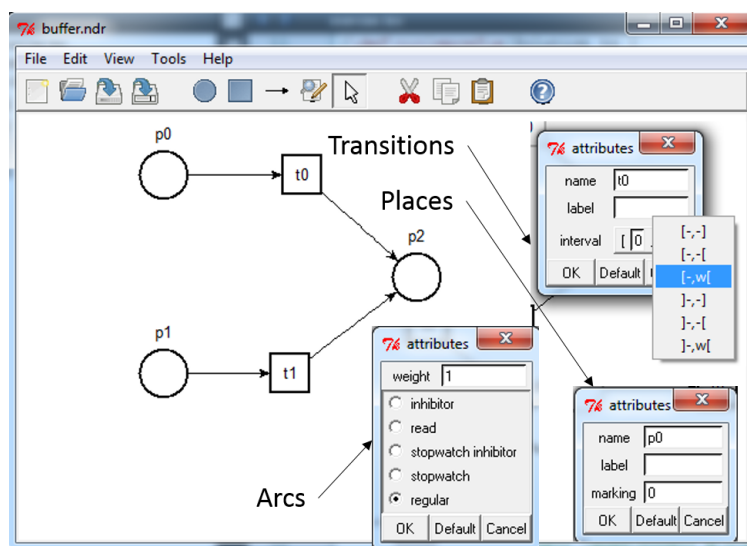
buffer.ndr

File Edit View Tools Help

p0

t0

p2

p1

t1

Transitions

Places

Arcs

attributes

name t0

label

interval [ 0

OK Default

[-,-]

[-,-[

[-,w[

]-,-]

]-,-[

]-,w[

attributes

weight 1

inhibitor

read

stopwatch inhibitor

stopwatch

regular

OK Default Cancel

attributes

name p0

label

marking 0

OK Default Cancel